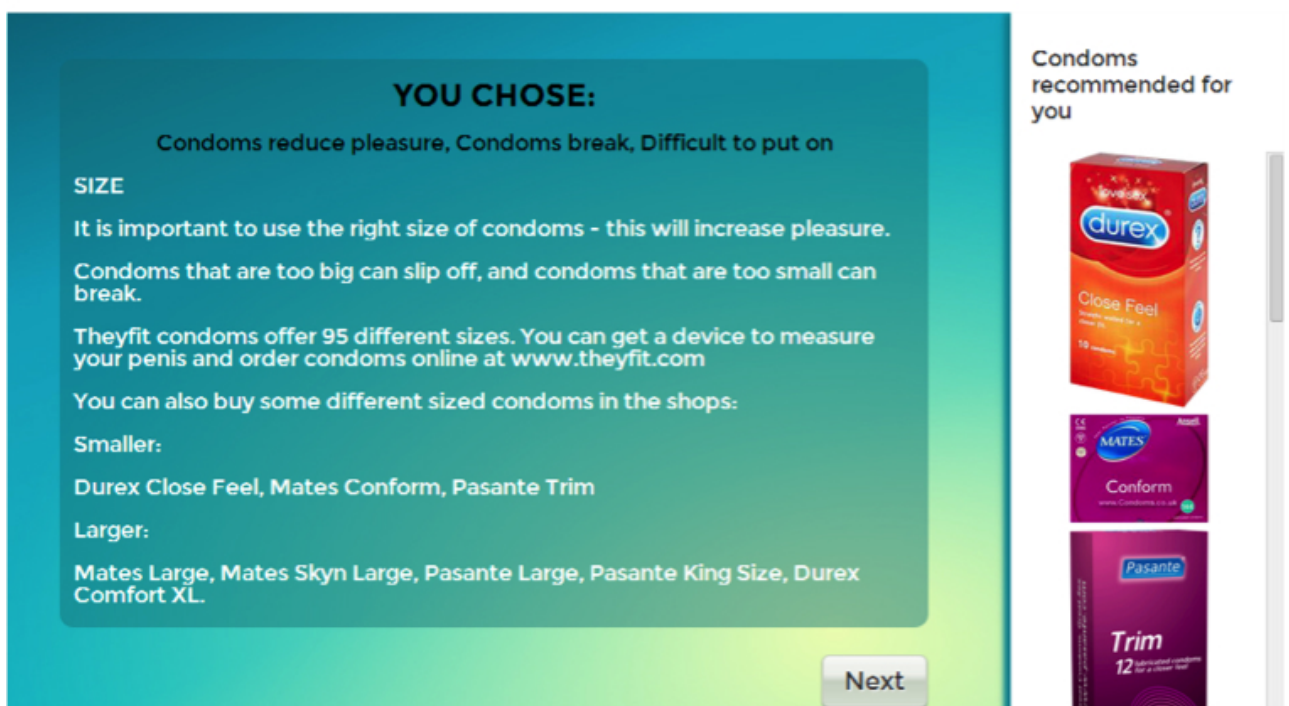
YOU CHOSE:

Condoms reduce pleasure, Condoms break, Difficult to put on

SIZE

It is important to use the right size of condoms - this will increase pleasure.

Condoms that are too big can slip off, and condoms that are too small can break.

Theyfit condoms offer 95 different sizes. You can get a device to measure your penis and order condoms online at www.theyfit.com

You can also buy some different sized condoms in the shops:

Smaller:

Durex Close Feel, Mates Conform, Pasante Trim

Larger:

Mates Large, Mates Skyn Large, Pasante Large, Pasante King Size, Durex Comfort XL.

Next

Condoms recommended for you

durex
Close Feel
10 condoms

MATES
Ansell
Conform
www.Condoms.co.uk

Pasante
Trim
12